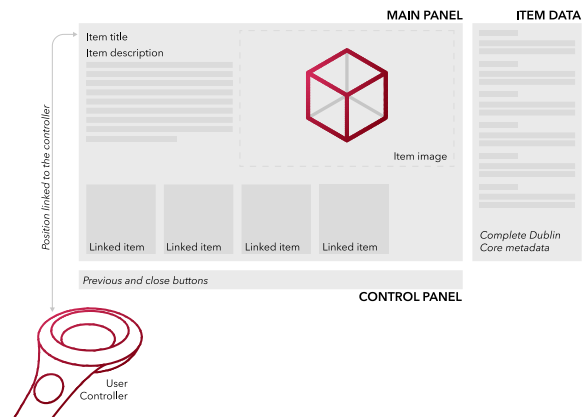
MAIN PANEL

ITEM DATA

Item title

Item description

Item image

Linked item

Linked item

Linked item

Linked item

Complete Dublin Core metadata

Previous and close buttons

CONTROL PANEL

Position linked to the controller

User Controller